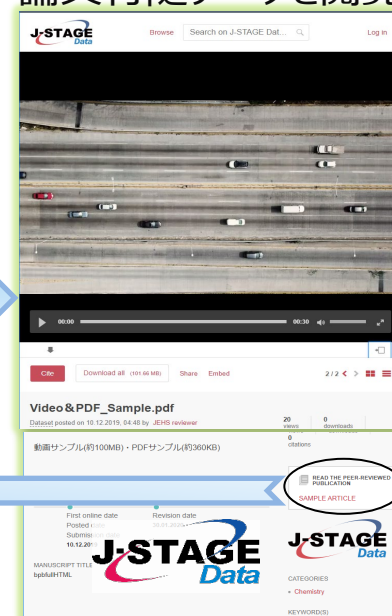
論文附近データを閲覧

J-STAGE Data

Browse

Search on J-STAGE Dat...

Log in

00:00

00:30

Cite

Download all (101.66 MB)

Share

Embed

2 / 2

Video＆PDF_Sample.pdf

Dataset posted on 10.12.2019, 04:48 by JEHS reviewer

20 views

0 downloads

0 citations

動画サンプル(約100MB)・PDFサンプル(約360KB)

READ THE PEER-REVIEWED PUBLICATION

SAMPLE ARTICLE

First online date

Posted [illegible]

Submis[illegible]

10.12.2019

Revision date

20.01.2020

MANUSCRIPT TITLE

bpbfullHTML

J-STAGE Data

J-STAGE Data

CATEGORIES

• Chemistry

KEYWORD(S)